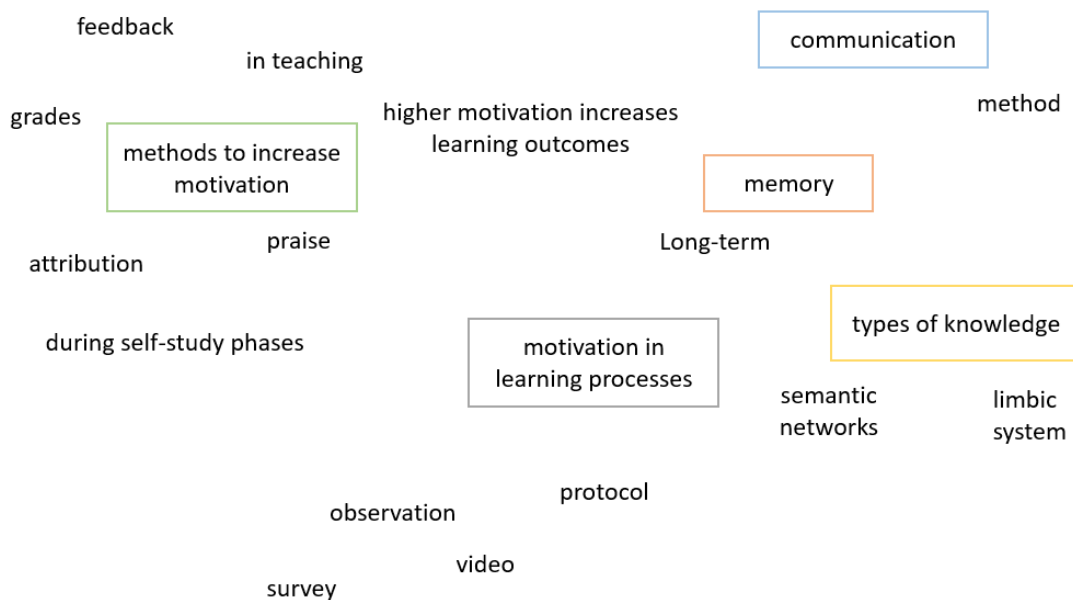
feedback

in teaching

communication

grades

higher motivation increases learning outcomes

method

methods to increase motivation

memory

praise

Long-term

attribution

types of knowledge

during self-study phases

motivation in learning processes

semantic networks

limbic system

protocol

observation

video

survey